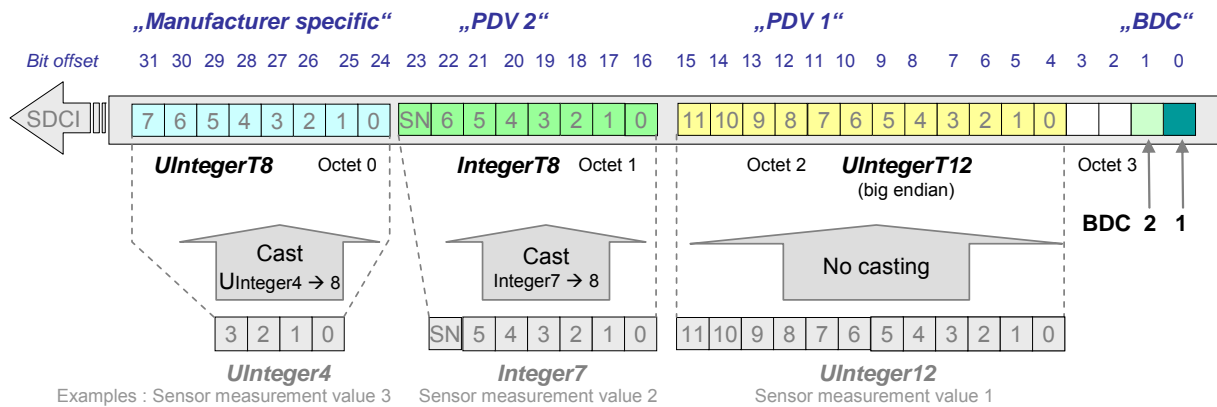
„Manufacturer specific“ „PDV 2“ „PDV 1“ „BDC“

Bit offset 31 30 29 28 27 26 25 24 23 22 21 20 19 18 17 16 15 14 13 12 11 10 9 8 7 6 5 4 3 2 1 0

SDCI

| 7 | 6 | 5 | 4 | 3 | 2 | 1 | 0 | SN | 6 | 5 | 4 | 3 | 2 | 1 | 0 | 11 | 10 | 9 | 8 | 7 | 6 | 5 | 4 | 3 | 2 | 1 | 0 | | | | |
|---|---|---|---|---|---|---|---|---|---|---|---|---|---|---|---|---|---|---|---|---|---|---|---|---|---|---|---|---|---|---|---|

UIntegerT8 Octet 0

IntegerT8 Octet 1

Octet 2 UIntegerT12 (big endian)

Octet 3

BDC 2 1

Cast UInteger4 → 8

Cast Integer7 → 8

No casting

| 3 | 2 | 1 | 0 |
|---|---|---|---|

| SN | 5 | 4 | 3 | 2 | 1 | 0 |
|---|---|---|---|---|---|---|

| 11 | 10 | 9 | 8 | 7 | 6 | 5 | 4 | 3 | 2 | 1 | 0 |
|---|---|---|---|---|---|---|---|---|---|---|---|

UInteger4 Integer7 UInteger12

Examples : Sensor measurement value 3 Sensor measurement value 2 Sensor measurement value 1